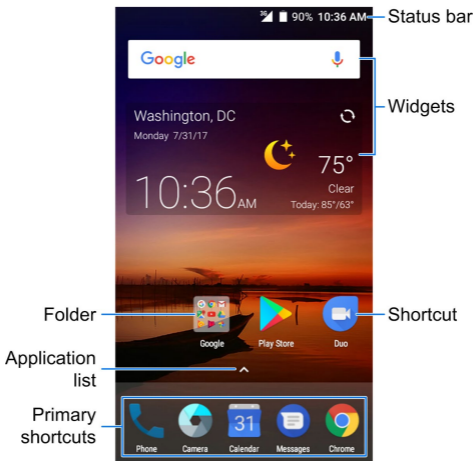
3G 90% 10:36 AM

Status bar

Google

Widgets

Washington, DC

Monday 7/31/17

75°

Clear

10:36 AM

Today: 85°/63°

Folder

Google

Play Store

Duo

Shortcut

Application list

Primary shortcuts

31

Phone

Camera

Calendar

Messages

Chrome